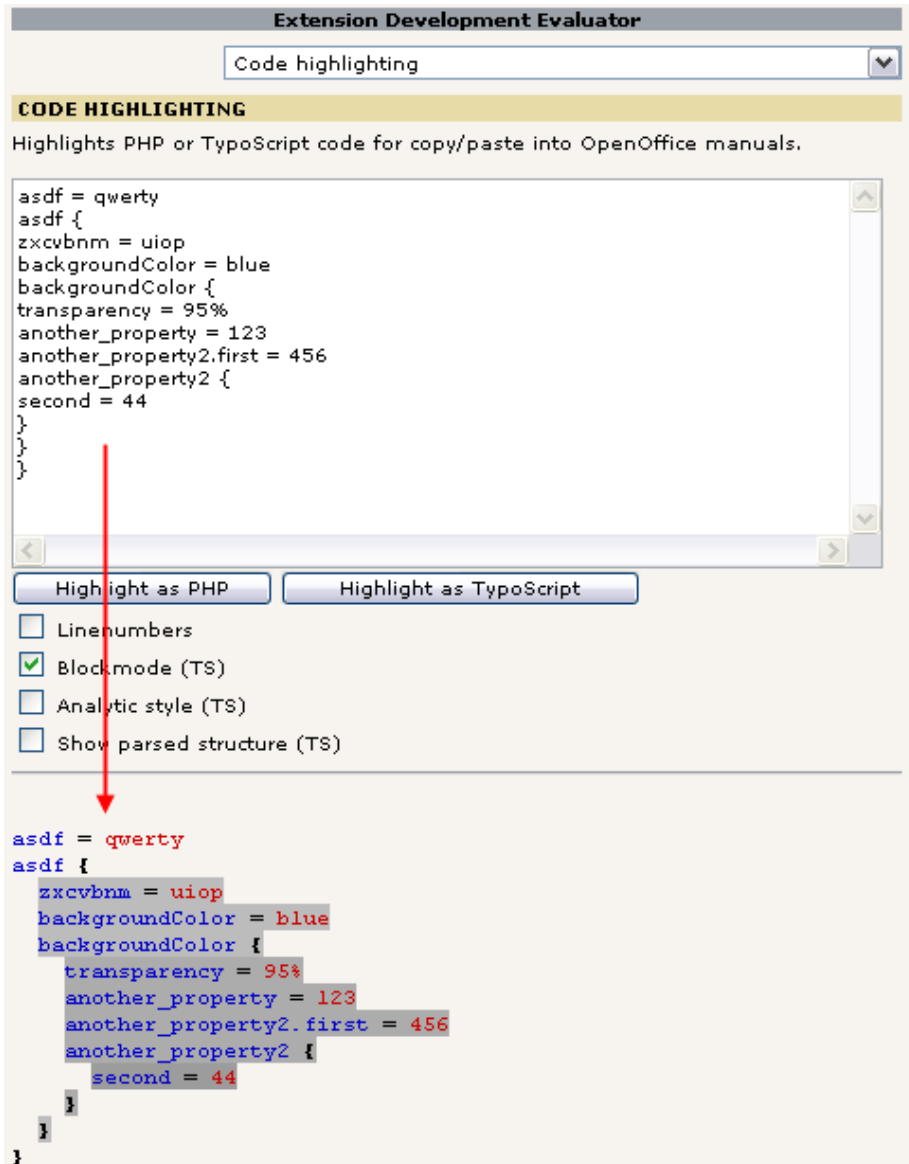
Extension Development Evaluator

Code highlighting

CODE HIGHLIGHTING

Highlights PHP or TypoScript code for copy/paste into OpenOffice manuals.

asdf = qwerty
asdf {
zxcvbnm = uiop
backgroundColor = blue
backgroundColor {
transparency = 95%
another_property = 123
another_property2.first = 456
another_property2 {
second = 44
}
}
}

Highlight as PHP

Highlight as TypoScript

Linenumbers

Blockmode (TS)

Analytic style (TS)

Show parsed structure (TS)

asdf = qwerty
asdf {
zxcvbnm = uiop
backgroundColor = blue
backgroundColor {
transparency = 95%
another_property = 123
another_property2.first = 456
another_property2 {
second = 44
}
}
}